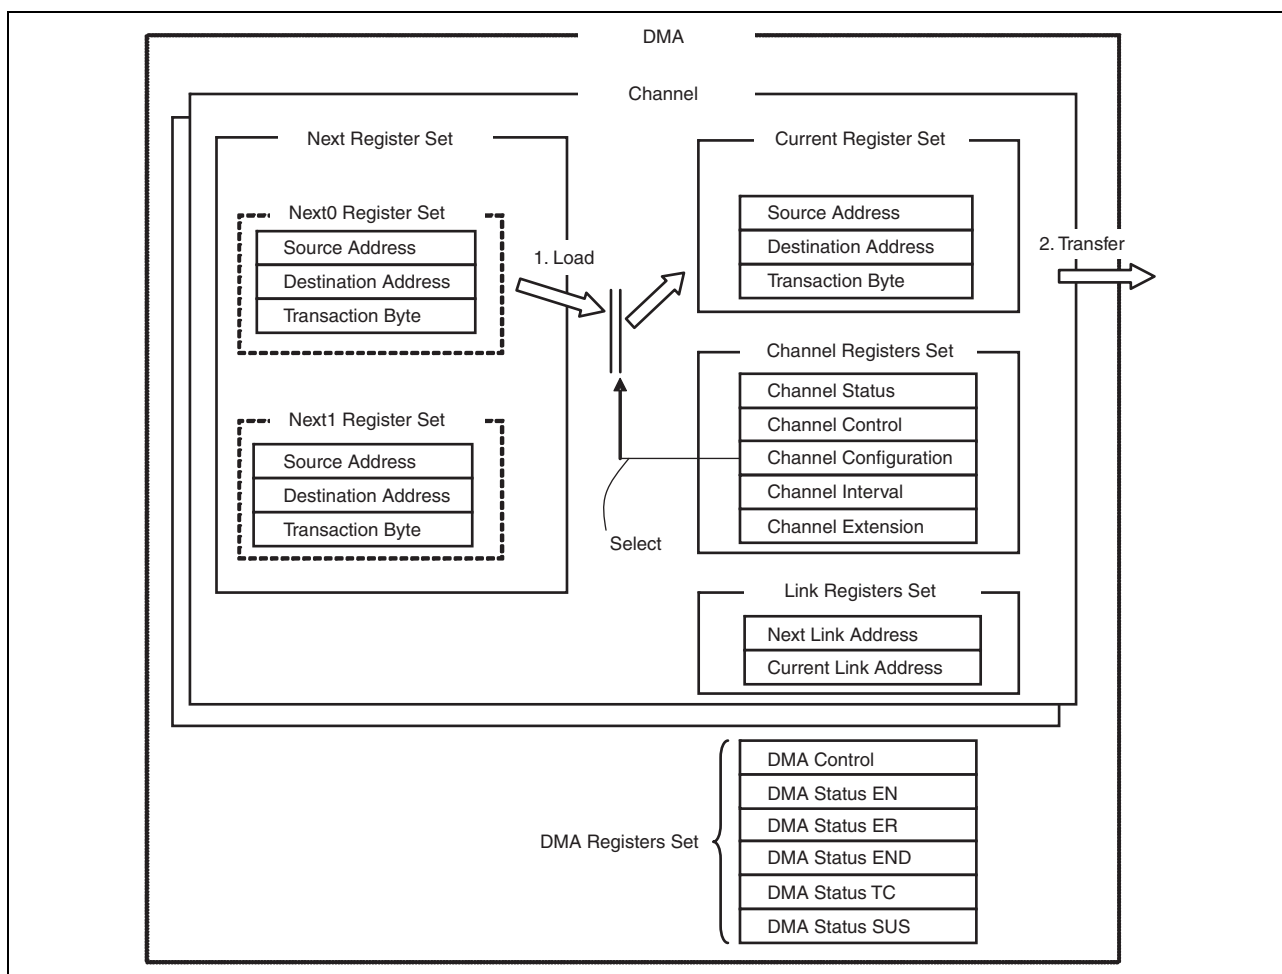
DMA

Channel

Next Register Set

Next0 Register Set

Source Address

Destination Address

Transaction Byte

Next1 Register Set

Source Address

Destination Address

Transaction Byte

1. Load

Select

Current Register Set

Source Address

Destination Address

Transaction Byte

2. Transfer

Channel Registers Set

Channel Status

Channel Control

Channel Configuration

Channel Interval

Channel Extension

Link Registers Set

Next Link Address

Current Link Address

DMA Registers Set

DMA Control

DMA Status EN

DMA Status ER

DMA Status END

DMA Status TC

DMA Status SUS